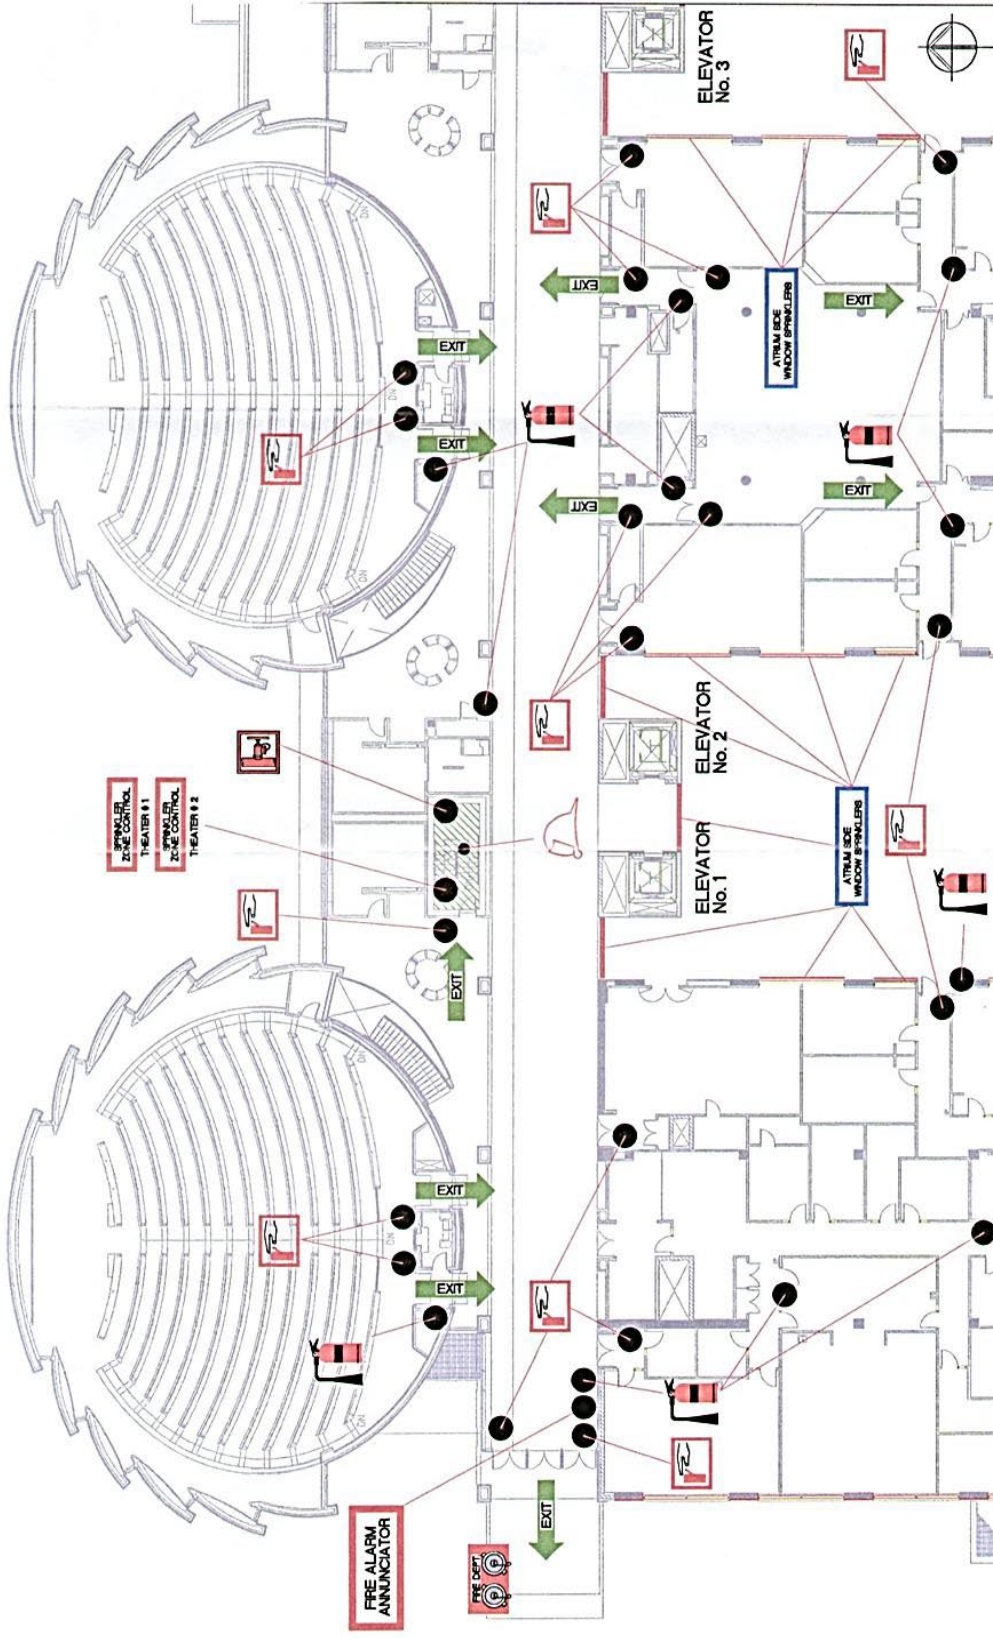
ELEVATOR No. 3

EXIT

EXIT

ATRIUM SIDE WINDOW SPRINKLERS

EXIT

EXIT

EXIT

EXIT

EXIT

ELEVATOR No. 2

ELEVATOR No. 1

ATRIUM SIDE WINDOW SPRINKLERS

SPRINKLER ZONE CONTROL THEATER # 1

SPRINKLER ZONE CONTROL THEATER # 2

EXIT

EXIT

EXIT

EXIT

FIRE ALARM ANNUNCIATOR

FIRE DEPT